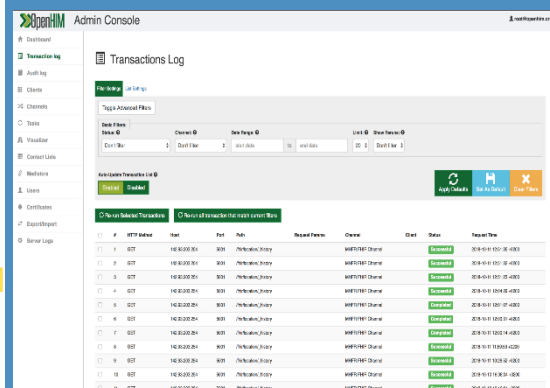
OpenHIM Admin Console

root@openhim.org

Dashboard
Transaction log
Audit log
Clients
Channels
Tasks
Visualizer
Contact Lists
Mediators
Users
Certificates
Export/Import
Server Logs

Transactions Log

Filter Settings List Settings

Toggle Advanced Filters

Basic Filters

Status
Don't Filter

Channel
Don't Filter

Date Range
start date to end date

Limit
20

Show Reruns
Don't Filter

Auto Update Transaction List
Enabled Disabled

Apply Defaults
Set As Default
Clear Filters

Re-run Selected Transactions
Re-run all transaction that match current filters

| | # | HTTP Method | Host | Port | Path | Request Params | Channel | Client | Status | Request Time |
|---|---|---|---|---|---|---|---|---|---|---|
| | 1 | GET | 142.30.200.254 | 5001 | /fhir/location/_history | | MHFR/FHIR Channel | | Successful | 2018-10-11 13:51:36 +0200 |
| | 2 | GET | 142.30.200.254 | 5001 | /fhir/location/_history | | MHFR/FHIR Channel | | Successful | 2018-10-11 13:51:36 +0200 |
| | 3 | GET | 142.30.200.254 | 5001 | /fhir/location/_history | | MHFR/FHIR Channel | | Successful | 2018-10-11 13:51:36 +0200 |
| | 4 | GET | 142.30.200.254 | 5001 | /fhir/location/_history | | MHFR/FHIR Channel | | Successful | 2018-10-11 13:51:36 +0200 |
| | 5 | GET | 142.30.200.254 | 5001 | /fhir/location/_history | | MHFR/FHIR Channel | | Completed | 2018-10-11 13:51:36 +0200 |
| | 6 | GET | 142.30.200.254 | 5001 | /fhir/location/_history | | MHFR/FHIR Channel | | Successful | 2018-10-11 13:51:36 +0200 |
| | 7 | GET | 142.30.200.254 | 5001 | /fhir/location/_history | | MHFR/FHIR Channel | | Completed | 2018-10-11 13:51:36 +0200 |
| | 8 | GET | 142.30.200.254 | 5001 | /fhir/location/_history | | MHFR/FHIR Channel | | Successful | 2018-10-11 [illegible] |
| | 9 | GET | 142.30.200.254 | 5001 | /fhir/location/_history | | MHFR/FHIR Channel | | Successful | 2018-10-11 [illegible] |
| | 10 | GET | 142.30.200.254 | 5001 | /fhir/location/_history | | MHFR/FHIR Channel | | Successful | 2018-10-11 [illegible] |